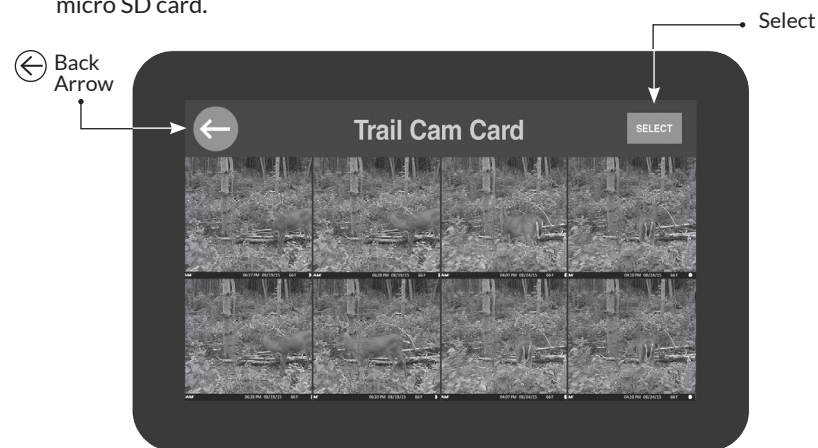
micro SD card.

Select

Back Arrow

Trail Cam Card

SELECT

06:27 PM 08/23/15 66°F

06:28 PM 08/23/15 66°F

04:07 PM 08/24/15

04:18 PM 08/24/15 66°F

06:30 PM 08/23/15 66°F

06:30 PM 08/23/15 66°F

04:07 PM 08/24/15

04:18 PM 08/24/15 66°F